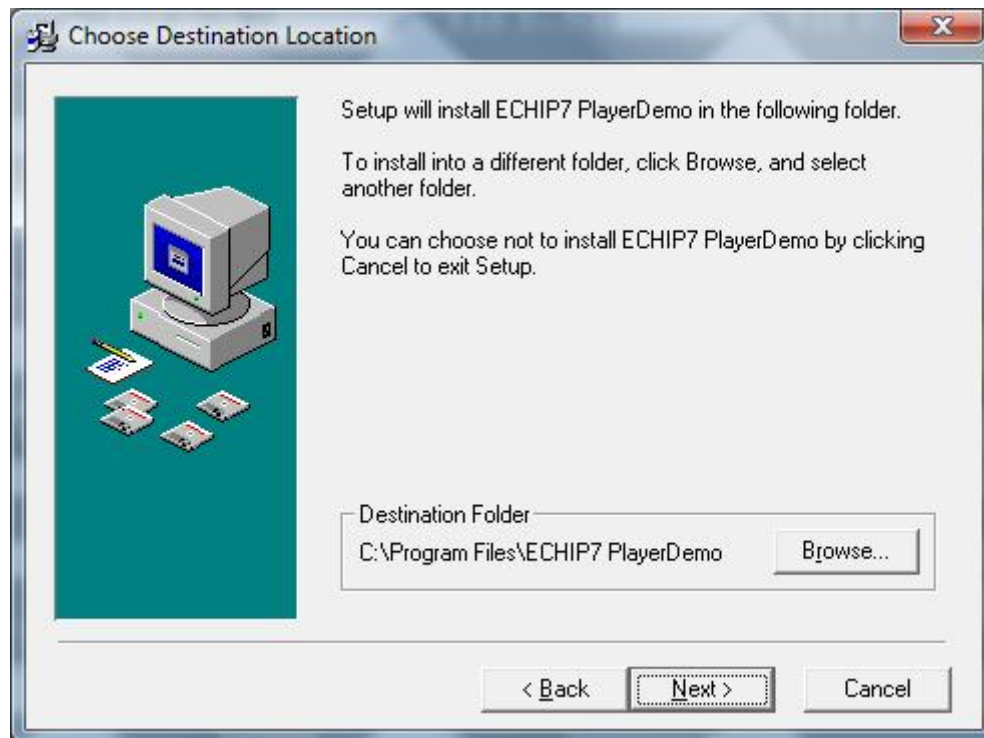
Choose Destination Location

Setup will install ECHIP7 PlayerDemo in the following folder.

To install into a different folder, click Browse, and select another folder.

You can choose not to install ECHIP7 PlayerDemo by clicking Cancel to exit Setup.

Destination Folder

C:\Program Files\ECHIP7 PlayerDemo

Browse...

< Back

Next >

Cancel